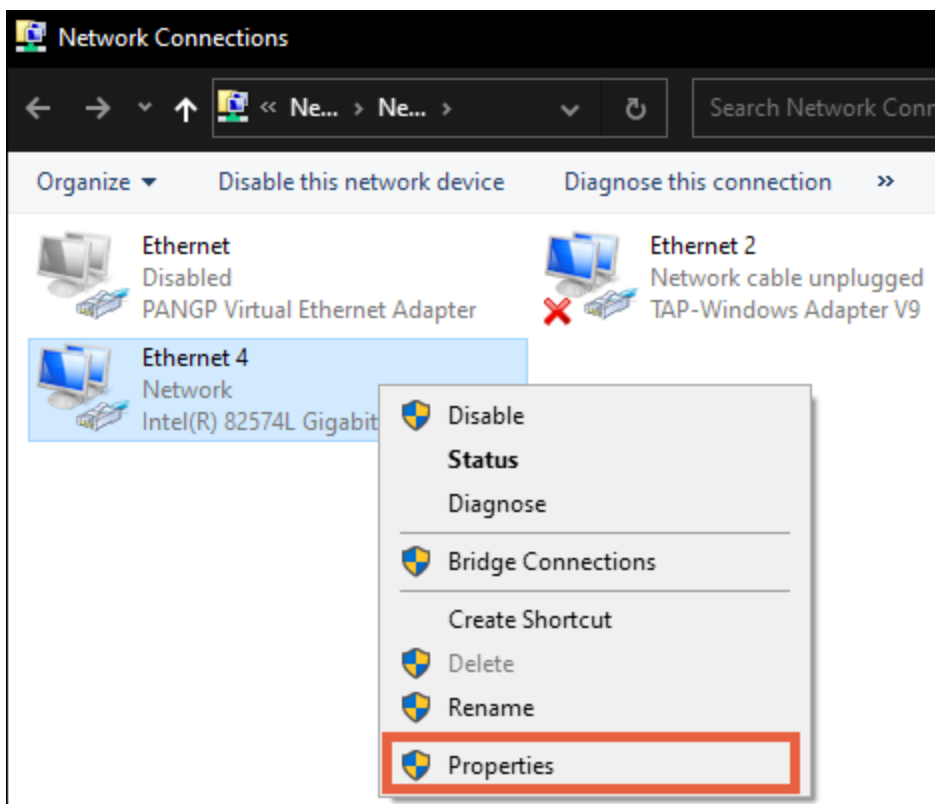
Network Connections

« Ne... › Ne... ›

Search Network Conn

Organize ▾ Disable this network device Diagnose this connection »

Ethernet
Disabled
PANGP Virtual Ethernet Adapter

Ethernet 2
Network cable unplugged
TAP-Windows Adapter V9

Ethernet 4
Network
Intel(R) 82574L Gigabit

Disable
Status
Diagnose
Bridge Connections
Create Shortcut
Delete
Rename
Properties